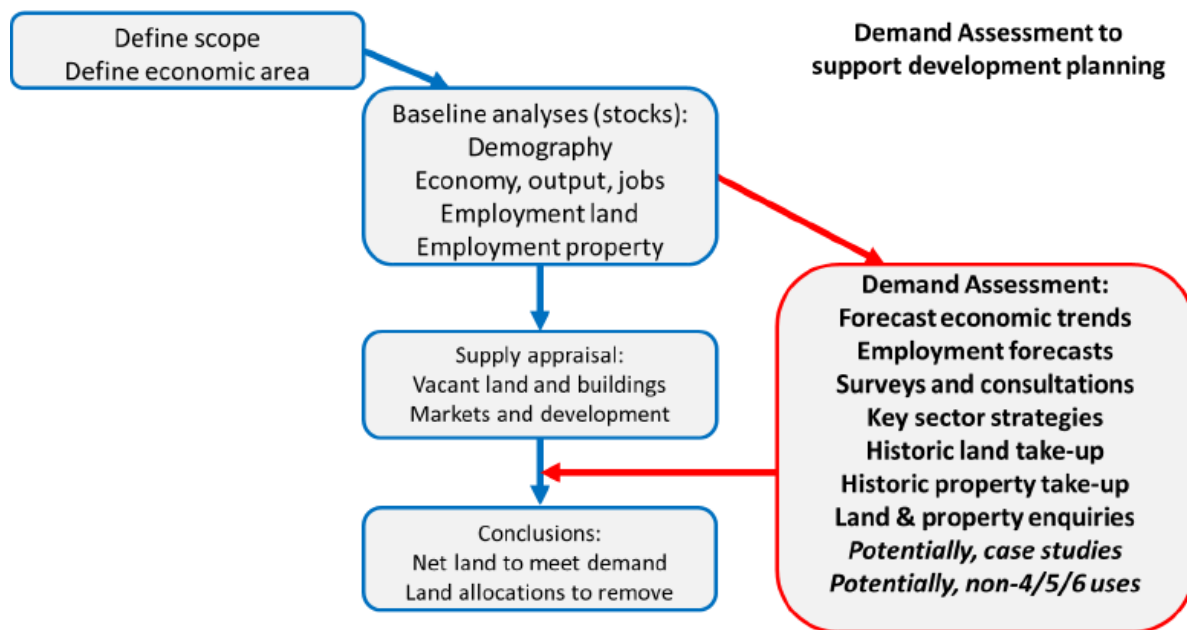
Demand Assessment to support development planning

Define scope
Define economic area

Baseline analyses (stocks):
Demography
Economy, output, jobs
Employment land
Employment property

Supply appraisal:
Vacant land and buildings
Markets and development

Conclusions:
Net land to meet demand
Land allocations to remove

Demand Assessment:
Forecast economic trends
Employment forecasts
Surveys and consultations
Key sector strategies
Historic land take-up
Historic property take-up
Land & property enquiries
*Potentially, case studies*
*Potentially, non-4/5/6 uses*